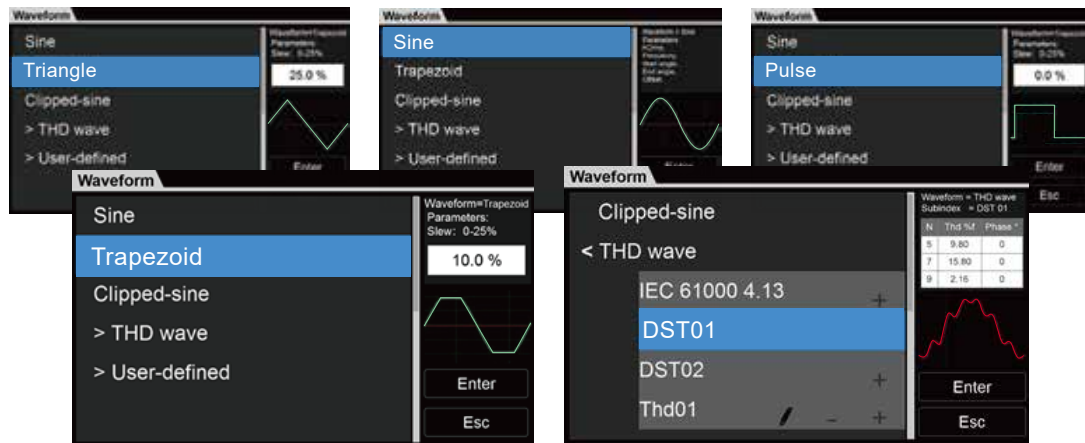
Waveform
Sine
Triangle
Clipped-sine
> THD wave
> User-defined
Waveform=Trapezoid
Parameters:
Slew: 0-25%
25.0 %
Enter

Waveform
Sine
Trapezoid
Clipped-sine
> THD wave
> User-defined
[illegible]
Enter

Waveform
Sine
Pulse
Clipped-sine
> THD wave
> User-defined
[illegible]
0.0 %
Enter
Esc

Waveform
Sine
Trapezoid
Clipped-sine
> THD wave
> User-defined
Waveform=Trapezoid
Parameters:
Slew: 0-25%
10.0 %
Enter
Esc

Waveform
Clipped-sine
< THD wave
IEC 61000 4.13 +
DST01
DST02 +
Thd01 - +
Waveform = THD wave
Subindex = DST 01

| N | Thd %f | Phase ° |
|---|---|---|
| 5 | 9.80 | 0 |
| 7 | 15.80 | 0 |
| 9 | 2.16 | 0 |

Enter
Esc